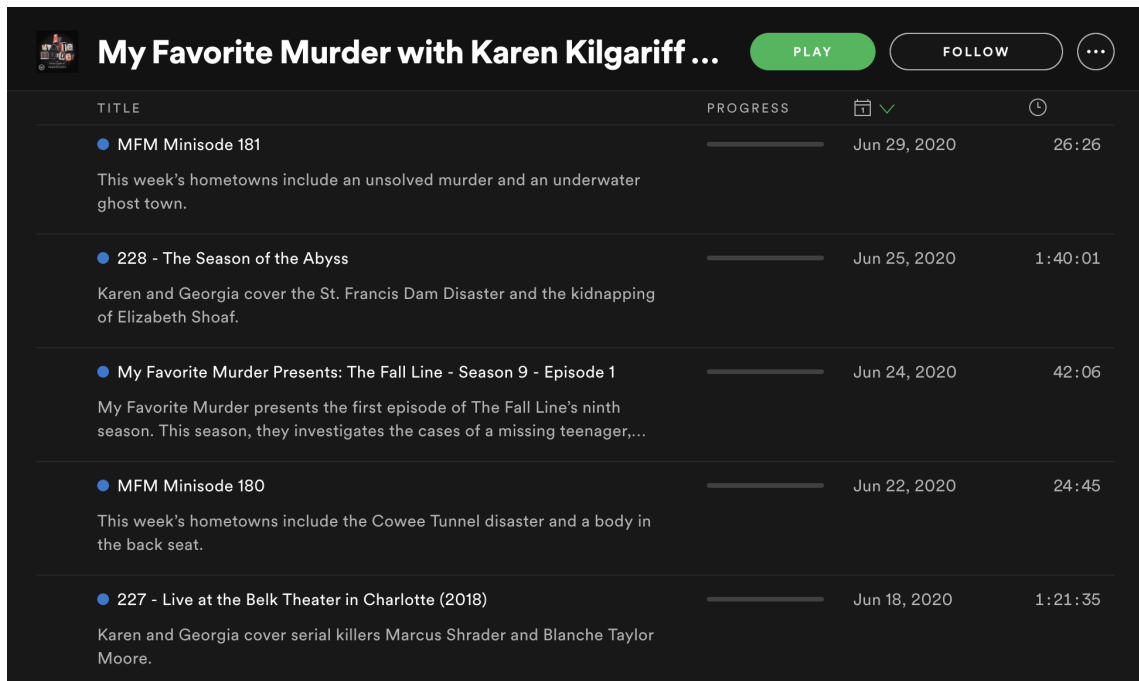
My Favorite Murder with Karen Kilgariff ...

PLAY

FOLLOW

| TITLE | PROGRESS | 1 | |
|---|---|---|---|
| MFM Minisode 181 <br> This week's hometowns include an unsolved murder and an underwater ghost town. | | Jun 29, 2020 | 26:26 |
| 228 - The Season of the Abyss <br> Karen and Georgia cover the St. Francis Dam Disaster and the kidnapping of Elizabeth Shoaf. | | Jun 25, 2020 | 1:40:01 |
| My Favorite Murder Presents: The Fall Line - Season 9 - Episode 1 <br> My Favorite Murder presents the first episode of The Fall Line's ninth season. This season, they investigates the cases of a missing teenager,... | | Jun 24, 2020 | 42:06 |
| MFM Minisode 180 <br> This week's hometowns include the Cowee Tunnel disaster and a body in the back seat. | | Jun 22, 2020 | 24:45 |
| 227 - Live at the Belk Theater in Charlotte (2018) <br> Karen and Georgia cover serial killers Marcus Shrader and Blanche Taylor Moore. | | Jun 18, 2020 | 1:21:35 |